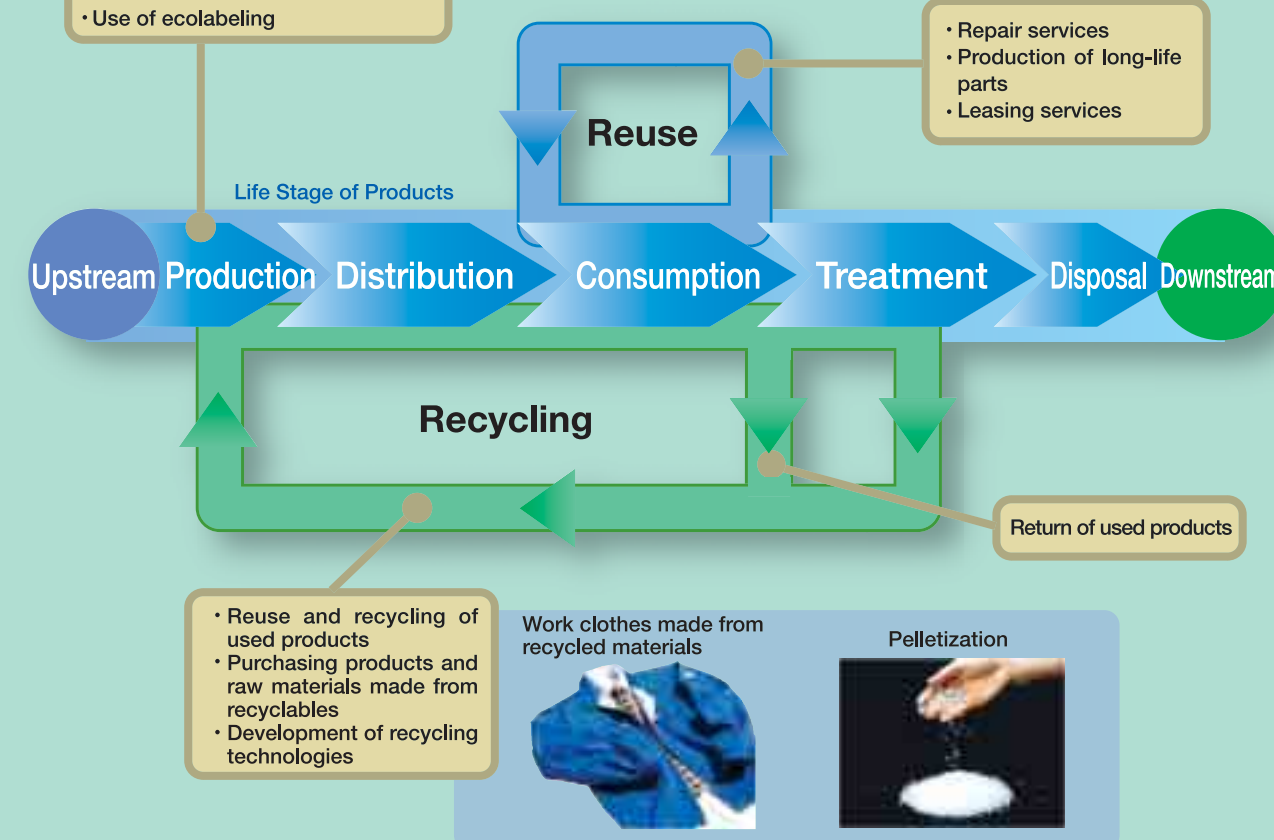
• Use of ecolabeling

• Repair services
• Production of long-life parts
• Leasing services

Reuse

Life Stage of Products

Upstream Production Distribution Consumption Treatment Disposal Downstrean

Recycling

Return of used products

• Reuse and recycling of used products
• Purchasing products and raw materials made from recyclables
• Development of recycling technologies

Work clothes made from recycled materials

Pelletization